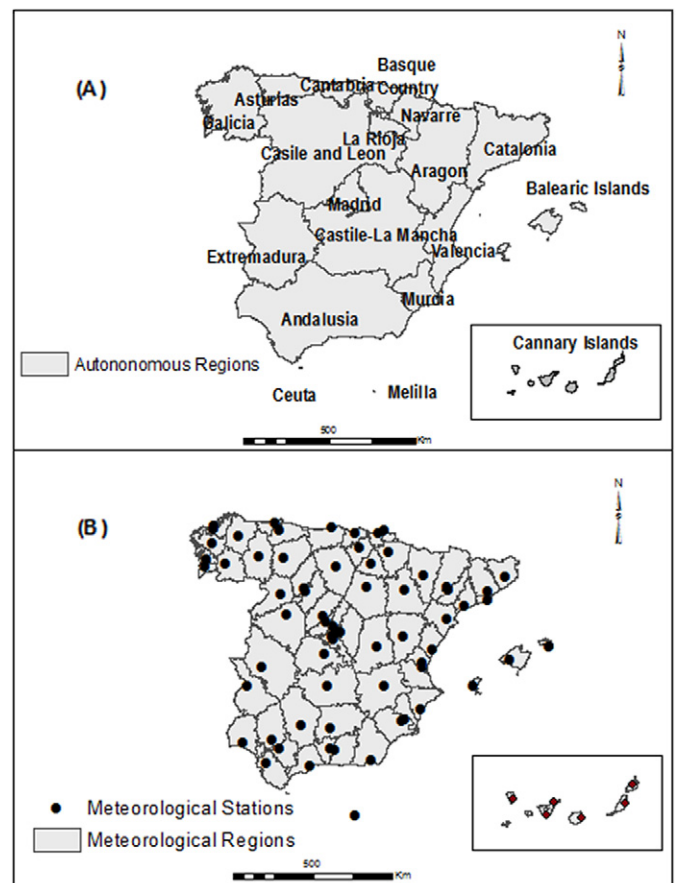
(A)

N

Basque Country

Cantabria

Asturias

Galicia

Navarre

La Rioja

Casile and Leon

Catalonia

Aragon

Balearic Islands

Madrid

Castile-La Mancha

Extremadura

Valencia

Murcia

Andalusia

Cannary Islands

Autononomous Regions

Ceuta

Melilla

500

Km

(B)

N

Meteorological Stations

Meteorological Regions

500

Km